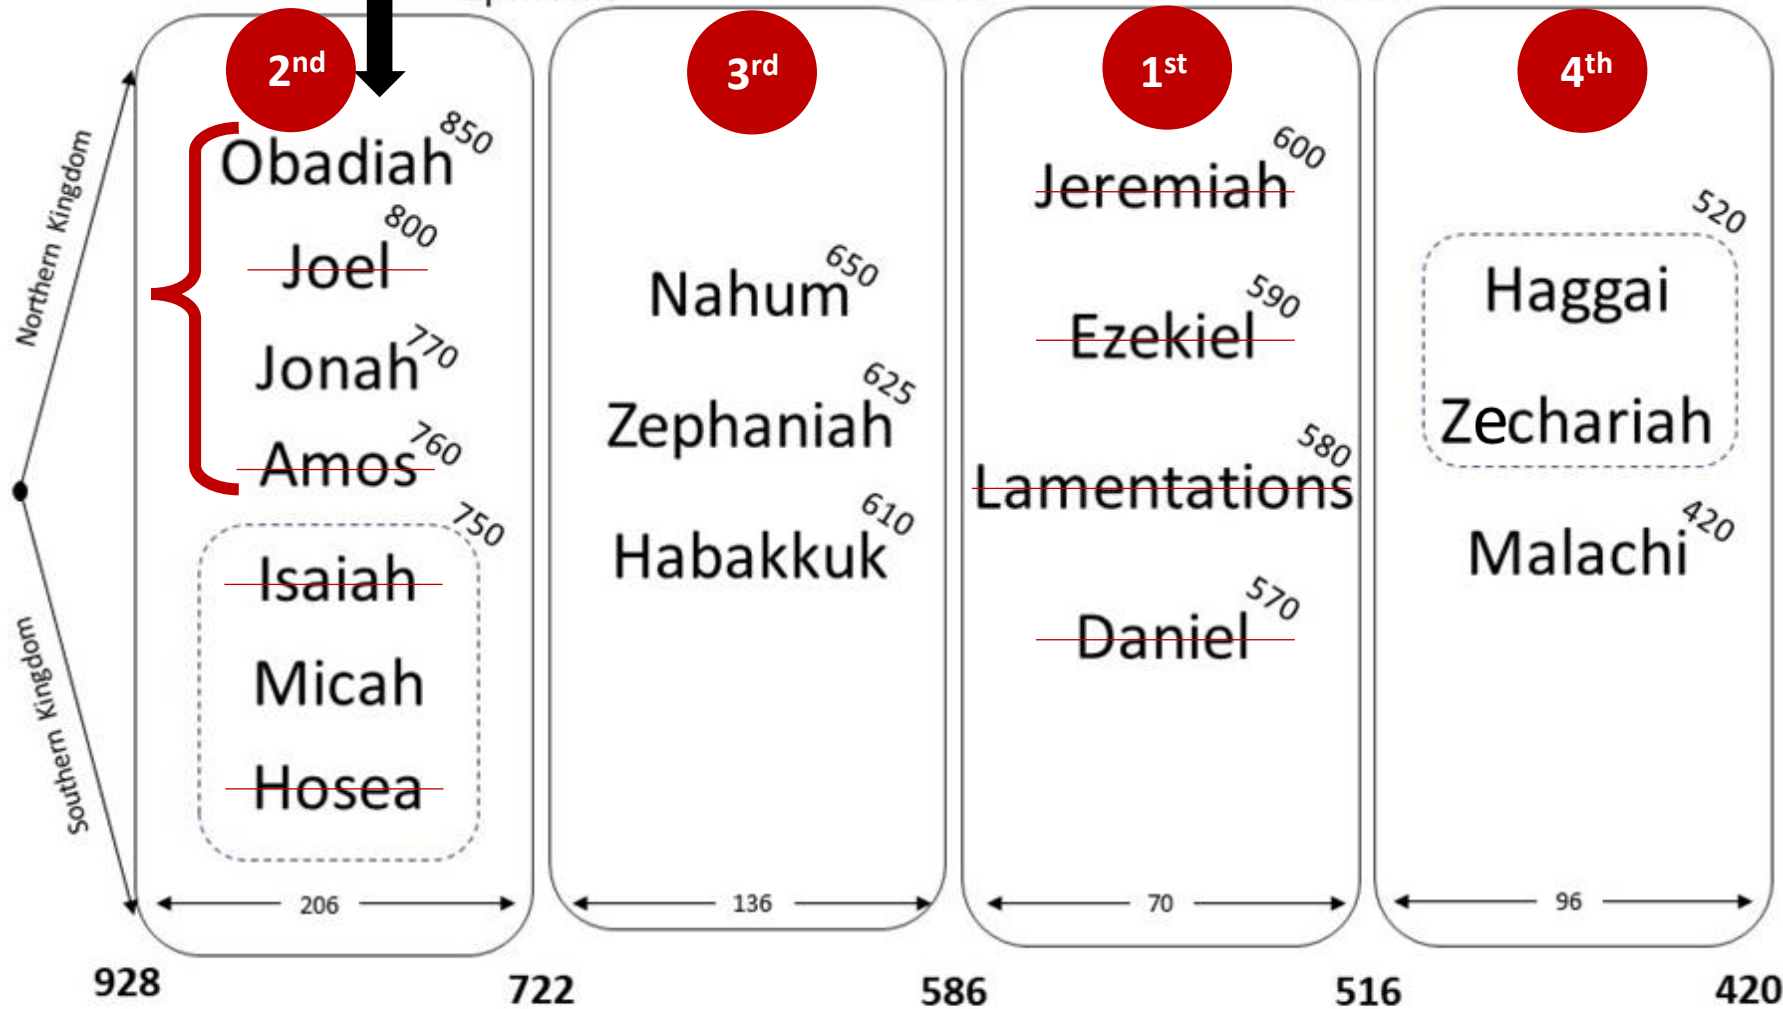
Northern Kingdom

Southern Kingdom

$2^{nd}$

Obadiah 850

Joel 800

Jonah 770

Amos 760

Isaiah 750

Micah

Hosea

206

$3^{rd}$

Nahum 650

Zephaniah 625

Habakkuk 610

136

$1^{st}$

Jeremiah 600

Ezekiel 590

Lamentations 580

Daniel 570

70

$4^{th}$

520

Haggai

Zechariah

Malachi 420

96

928

722

586

516

420